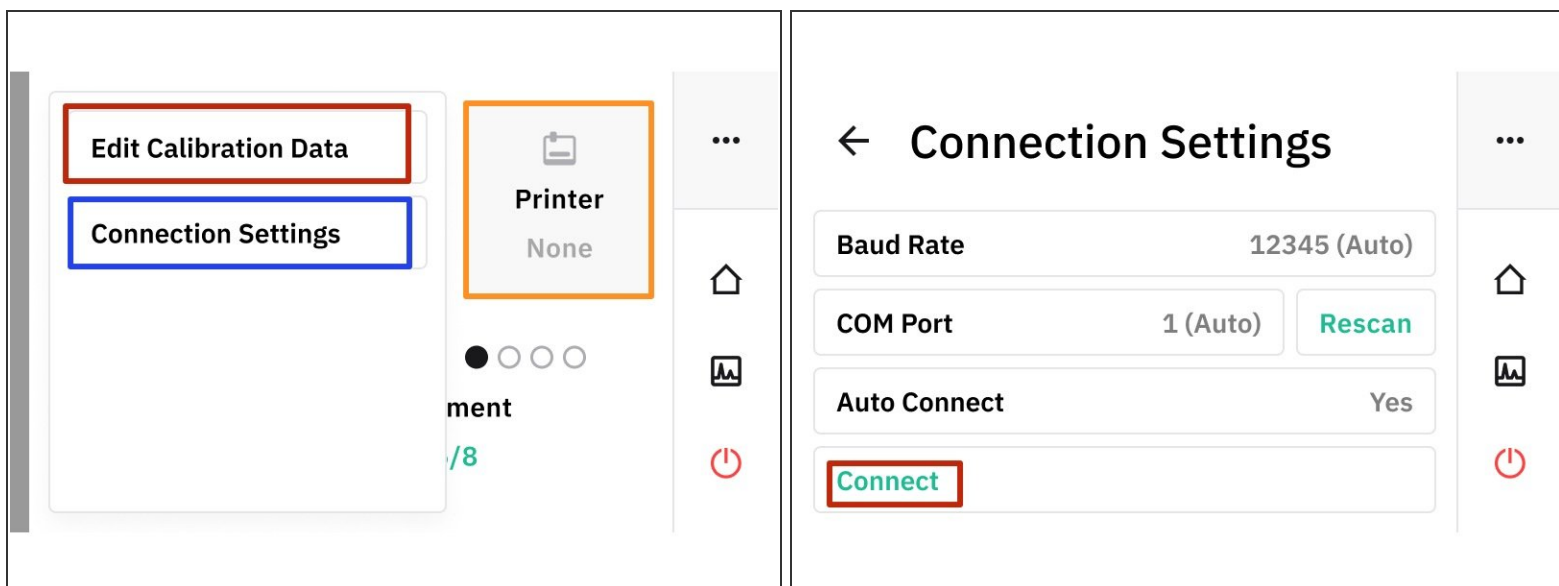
Edit Calibration Data

Connection Settings

Printer
None

···

ment
/8

← Connection Settings

···

| Baud Rate | 12345 (Auto) |
|---|---|
| COM Port | 1 (Auto) | Rescan |
| Auto Connect | Yes |

Connect